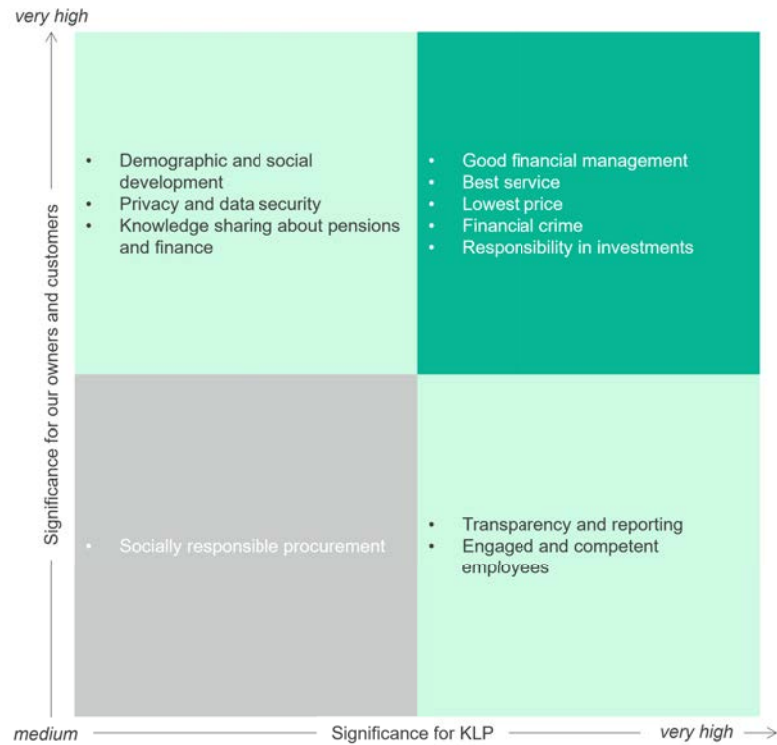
very high

Significance for our owners and customers

- Demographic and social development
- Privacy and data security
- Knowledge sharing about pensions and finance

- Good financial management
- Best service
- Lowest price
- Financial crime
- Responsibility in investments

- Socially responsible procurement

- Transparency and reporting
- Engaged and competent employees

medium

Significance for KLP

very high